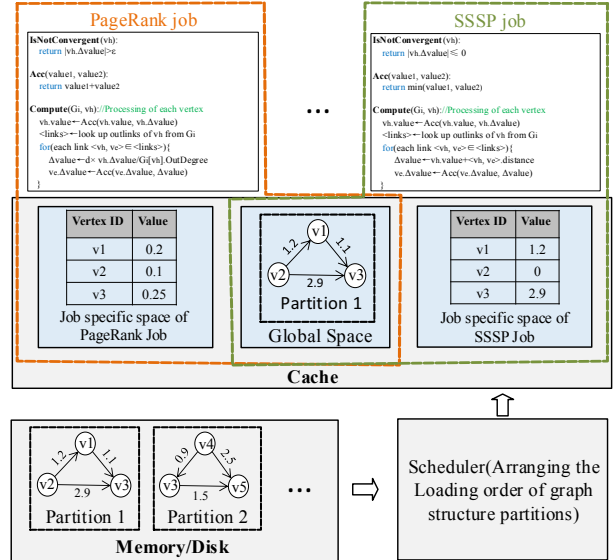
PageRank job

IsNotConvergent(vh):
return |vh.Δvalue|>ε

Acc(value1, value2):
return value1+value2

Compute(Gi, vh)://Processing of each vertex
vh.value←Acc(vh.value, vh.Δvalue)
<links>←look up outlinks of vh from Gi
for(each link <vh, ve>∈<links>){
Δvalue←d× vh.Δvalue/Gi[vh].OutDegree
ve.Δvalue←Acc(ve.Δvalue, Δvalue)
}

...

SSSP job

IsNotConvergent(vh):
return |vh.Δvalue|≤ 0

Acc(value1, value2):
return min(value1, value2)

Compute(Gi, vh)://Processing of each vertex
vh.value←Acc(vh.value, vh.Δvalue)
<links>←look up outlinks of vh from Gi
for(each link <vh, ve>∈<links>){
Δvalue←vh.value+<vh, ve>.distance
ve.Δvalue←Acc(ve.Δvalue, Δvalue)
}

| Vertex ID | Value |
|---|---|
| v1 | 0.2 |
| v2 | 0.1 |
| v3 | 0.25 |

Job specific space of PageRank Job

v1
1.2
1.1
v2
2.9
v3
Partition 1
Global Space

| Vertex ID | Value |
|---|---|
| v1 | 1.2 |
| v2 | 0 |
| v3 | 2.9 |

Job specific space of SSSP Job

Cache

v1
1.2
1.1
v2
2.9
v3
Partition 1

v4
0.9
2.5
v3
1.5
v5
Partition 2

...

Memory/Disk

Scheduler(Arranging the Loading order of graph structure partitions)